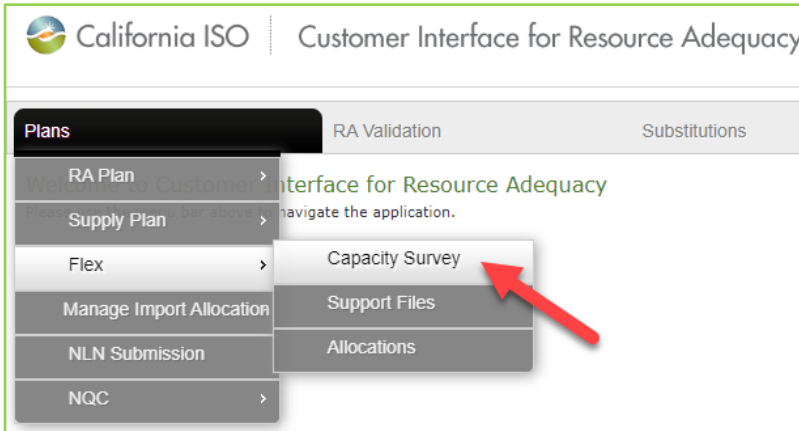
California ISO | Customer Interface for Resource Adequacy

Plans
RA Validation
Substitutions

RA Plan >
Supply Plan >
Flex >
Manage Import Allocation
NLN Submission
NQC >

Capacity Survey
Support Files
Allocations

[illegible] Interface for Resource Adequacy
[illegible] navigate the application.